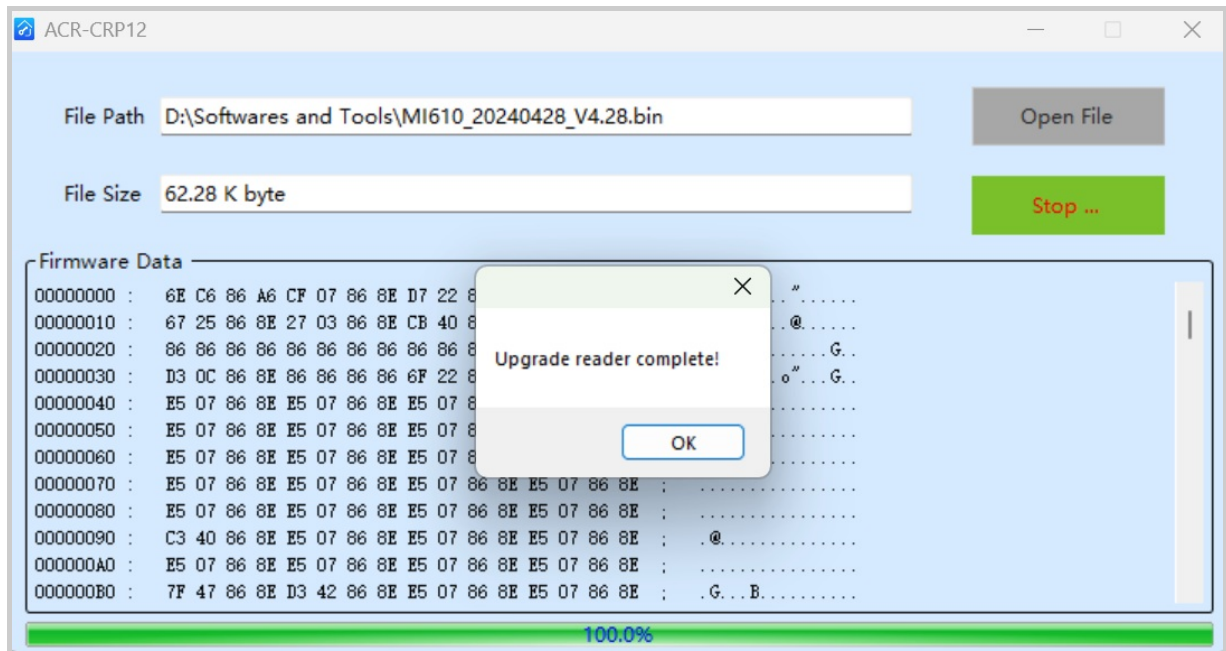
ACR-CRP12

File Path D:\Softwares and Tools\MI610_20240428_V4.28.bin

Open File

File Size 62.28 K byte

Stop ...

Firmware Data

00000000 : 6E C6 86 A6 CF 07 86 8E D7 22 8 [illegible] ..".....
00000010 : 67 25 86 8E 27 03 86 8E CB 40 8 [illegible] ..@.....
00000020 : 86 86 86 86 86 86 86 86 86 86 8 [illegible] ......G..
00000030 : D3 0C 86 8E 86 86 86 86 6F 22 8 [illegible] .o"...G..
00000040 : E5 07 86 8E E5 07 86 8E E5 07 8 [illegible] .........
00000050 : E5 07 86 8E E5 07 86 8E E5 07 8 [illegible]
00000060 : E5 07 86 8E E5 07 86 8E E5 07 8 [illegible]
00000070 : E5 07 86 8E E5 07 86 8E E5 07 86 8E E5 07 86 8E ; ................
00000080 : E5 07 86 8E E5 07 86 8E E5 07 86 8E E5 07 86 8E ; ................
00000090 : C3 40 86 8E E5 07 86 8E E5 07 86 8E E5 07 86 8E ; .@..............
000000A0 : E5 07 86 8E E5 07 86 8E E5 07 86 8E E5 07 86 8E ; ................
000000B0 : 7F 47 86 8E D3 42 86 8E E5 07 86 8E E5 07 86 8E ; .G...B..........

Upgrade reader complete!

OK

100.0%